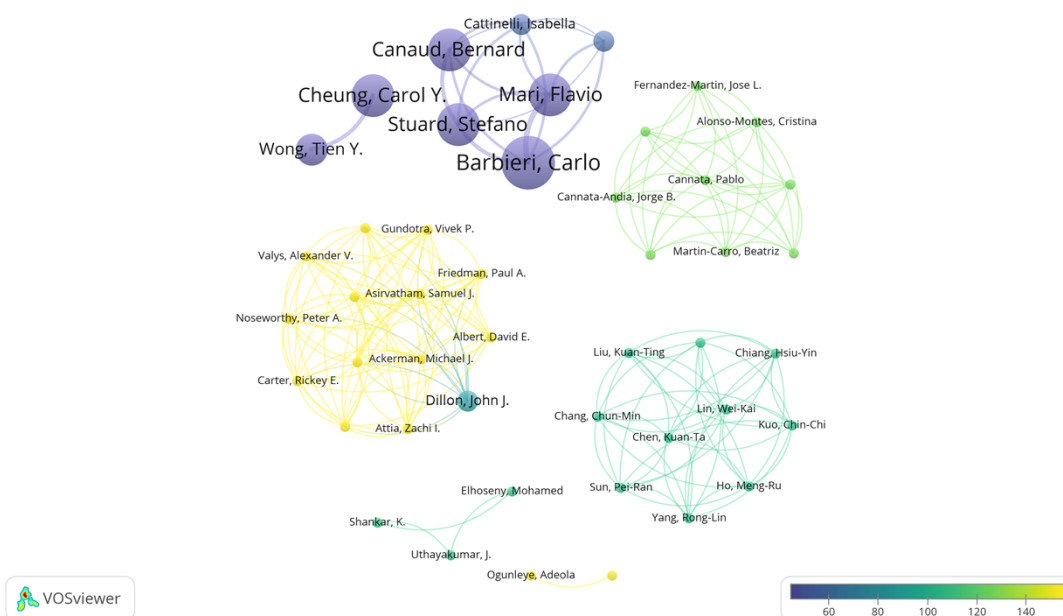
Cattinelli, Isabella
Canaud, Bernard
Cheung, Carol Y.
Mari, Flavio
Stuard, Stefano
Wong, Tien Y.
Barbieri, Carlo

Fernandez-Martin, Jose L.
Alonso-Montes, Cristina
Cannata, Pablo
Cannata-Andia, Jorge B.
Martin-Carro, Beatriz

Gundotra, Vivek P.
Valys, Alexander V.
Friedman, Paul A.
Asirvatham, Samuel J.
Noseworthy, Peter A.
Albert, David E.
Ackerman, Michael J.
Carter, Rickey E.
Dillon, John J.
Attia, Zachi I.

Liu, Kuan-Ting
Chiang, Hsiu-Yin
Lin, Wei-Kai
Chang, Chun-Min
Kuo, Chin-Chi
Chen, Kuan-Ta
Sun, Pei-Ran
Ho, Meng-Ru
Yang, Rong-Lin

Elhoseny, Mohamed
Shankar, K.
Uthayakumar, J.
Ogunleye, Adeola

VOSviewer

60
80
100
120
140